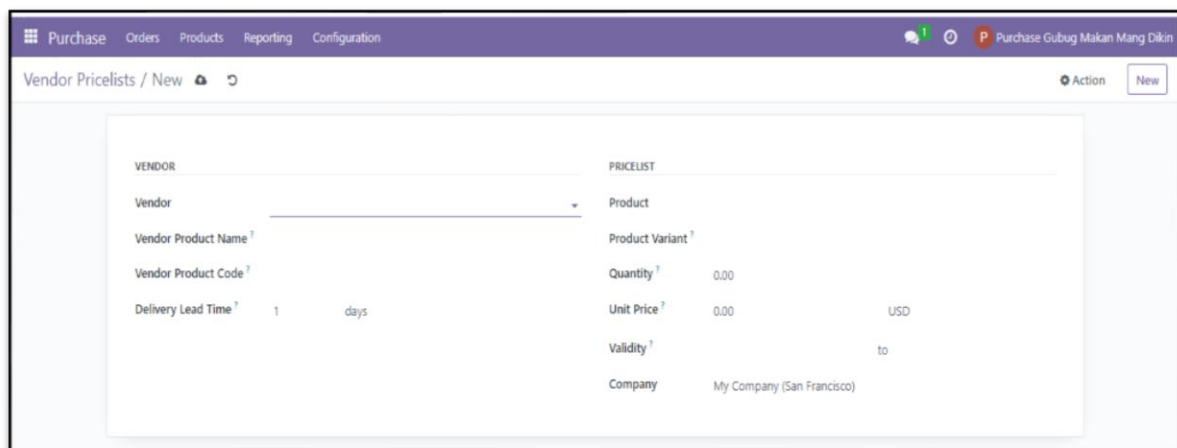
Purchase Orders Products Reporting Configuration

1 P Purchase Gubug Makan Mang Dikin

Vendor Pricelists / New

Action New

VENDOR

Vendor

Vendor Product Name ?

Vendor Product Code ?

Delivery Lead Time ? 1 days

PRICELIST

Product

Product Variant ?

Quantity ? 0.00

Unit Price ? 0.00 USD

Validity ? to

Company My Company (San Francisco)